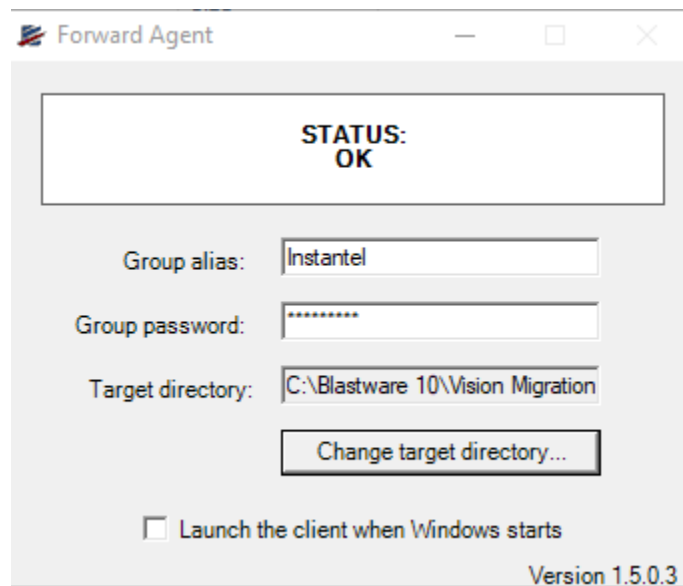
Forward Agent

STATUS:
OK

Group alias: Instantel

Group password: *********

Target directory: C:\Blastware 10\Vision Migration

Change target directory...

Launch the client when Windows starts

Version 1.5.0.3